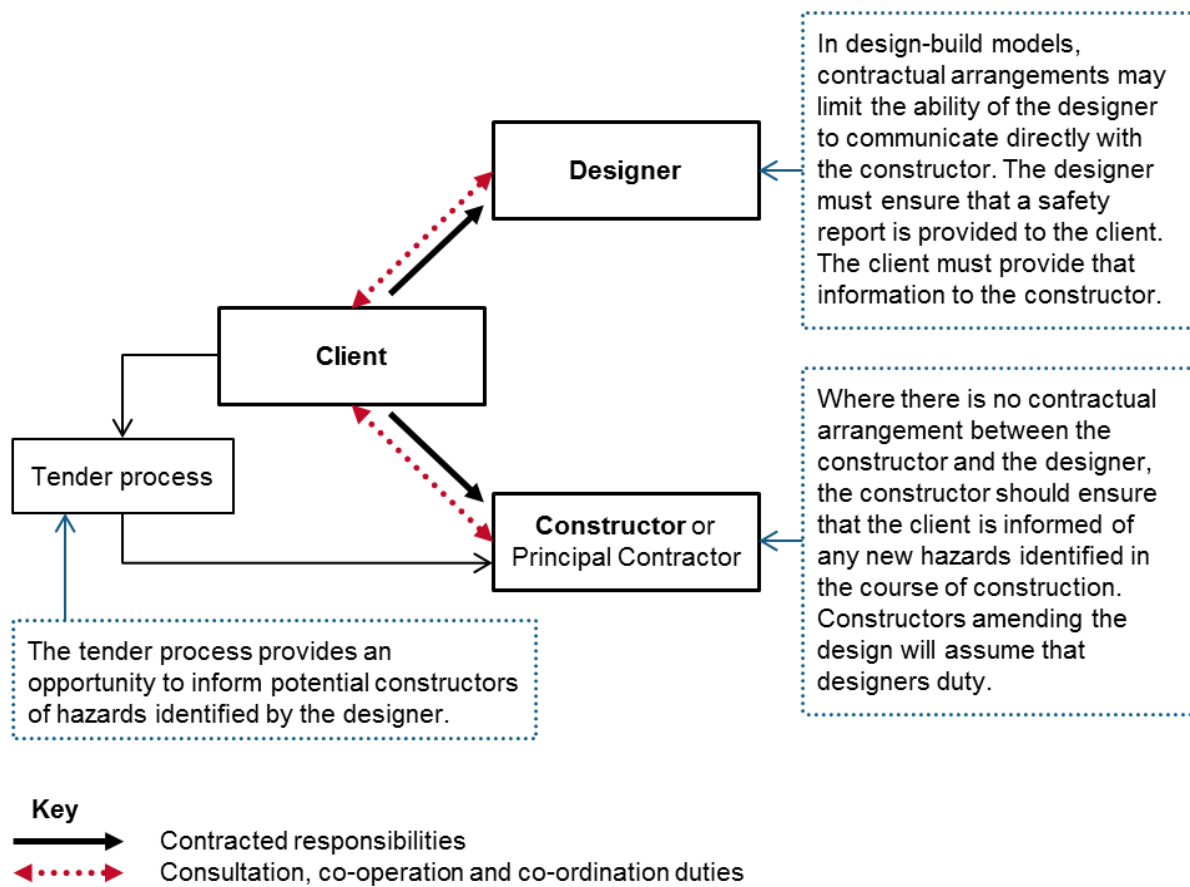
In design-build models, contractual arrangements may limit the ability of the designer to communicate directly with the constructor. The designer must ensure that a safety report is provided to the client. The client must provide that information to the constructor.

Designer

Client

Tender process

Constructor or Principal Contractor

Where there is no contractual arrangement between the constructor and the designer, the constructor should ensure that the client is informed of any new hazards identified in the course of construction. Constructors amending the design will assume that designers duty.

The tender process provides an opportunity to inform potential constructors of hazards identified by the designer.

Key

Contracted responsibilities

Consultation, co-operation and co-ordination duties